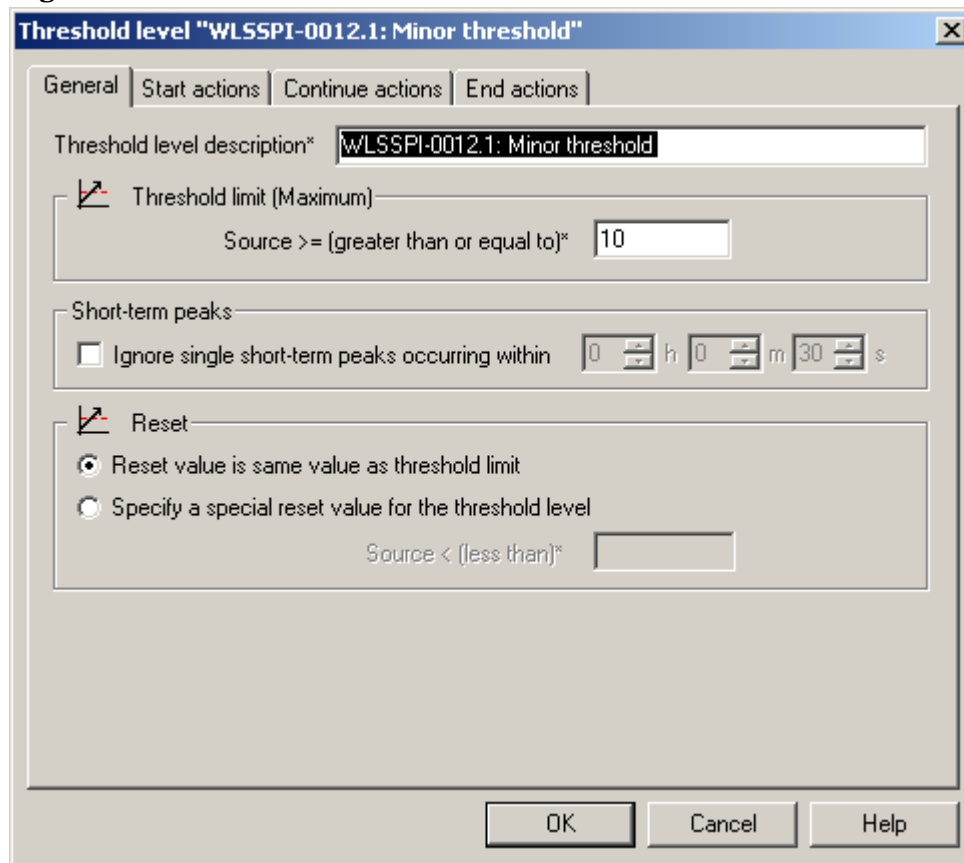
Threshold level "WLSSPI-0012.1: Minor threshold"

General | Start actions | Continue actions | End actions

Threshold level description* WLSSPI-0012.1: Minor threshold

Threshold limit (Maximum)

Source >= (greater than or equal to)* 10

Short-term peaks

Ignore single short-term peaks occurring within 0 h 0 m 30 s

Reset

Reset value is same value as threshold limit

Specify a special reset value for the threshold level

Source < (less than)*

OK Cancel Help